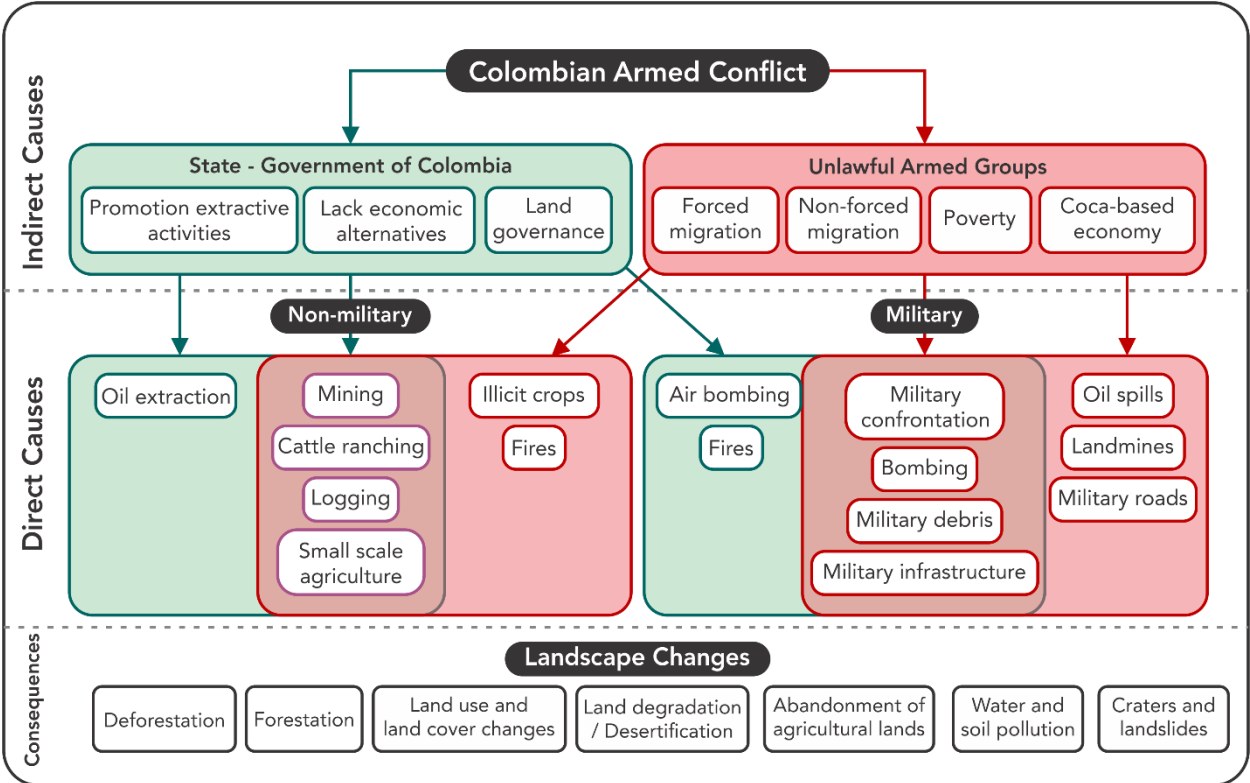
Colombian Armed Conflict

Indirect Causes

State - Government of Colombia

Promotion extractive activities

Lack economic alternatives

Land governance

Unlawful Armed Groups

Forced migration

Non-forced migration

Poverty

Coca-based economy

Direct Causes

Non-military

Military

Oil extraction

Mining

Cattle ranching

Logging

Small scale agriculture

Illicit crops

Fires

Air bombing

Fires

Military confrontation

Bombing

Military debris

Military infrastructure

Oil spills

Landmines

Military roads

Consequences

Landscape Changes

Deforestation

Forestation

Land use and land cover changes

Land degradation / Desertification

Abandonment of agricultural lands

Water and soil pollution

Craters and landslides